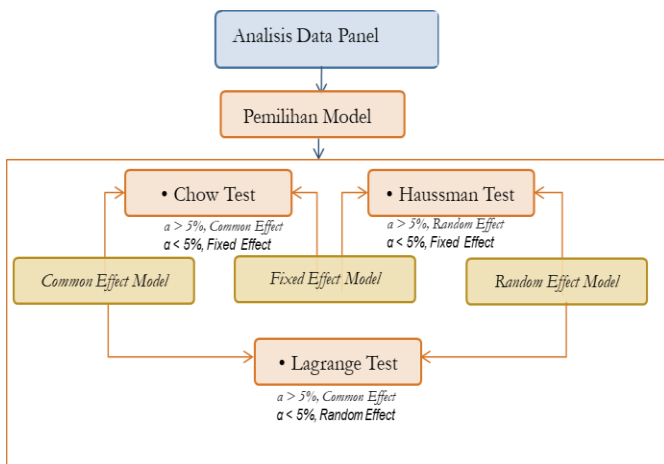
Analisis Data Panel

Pemilihan Model

• Chow Test

α > 5%, Common Effect
α < 5%, Fixed Effect

• Haussman Test

α > 5%, Random Effect
α < 5%, Fixed Effect

Common Effect Model

Fixed Effect Model

Random Effect Model

• Lagrange Test

α > 5%, Common Effect
α < 5%, Random Effect